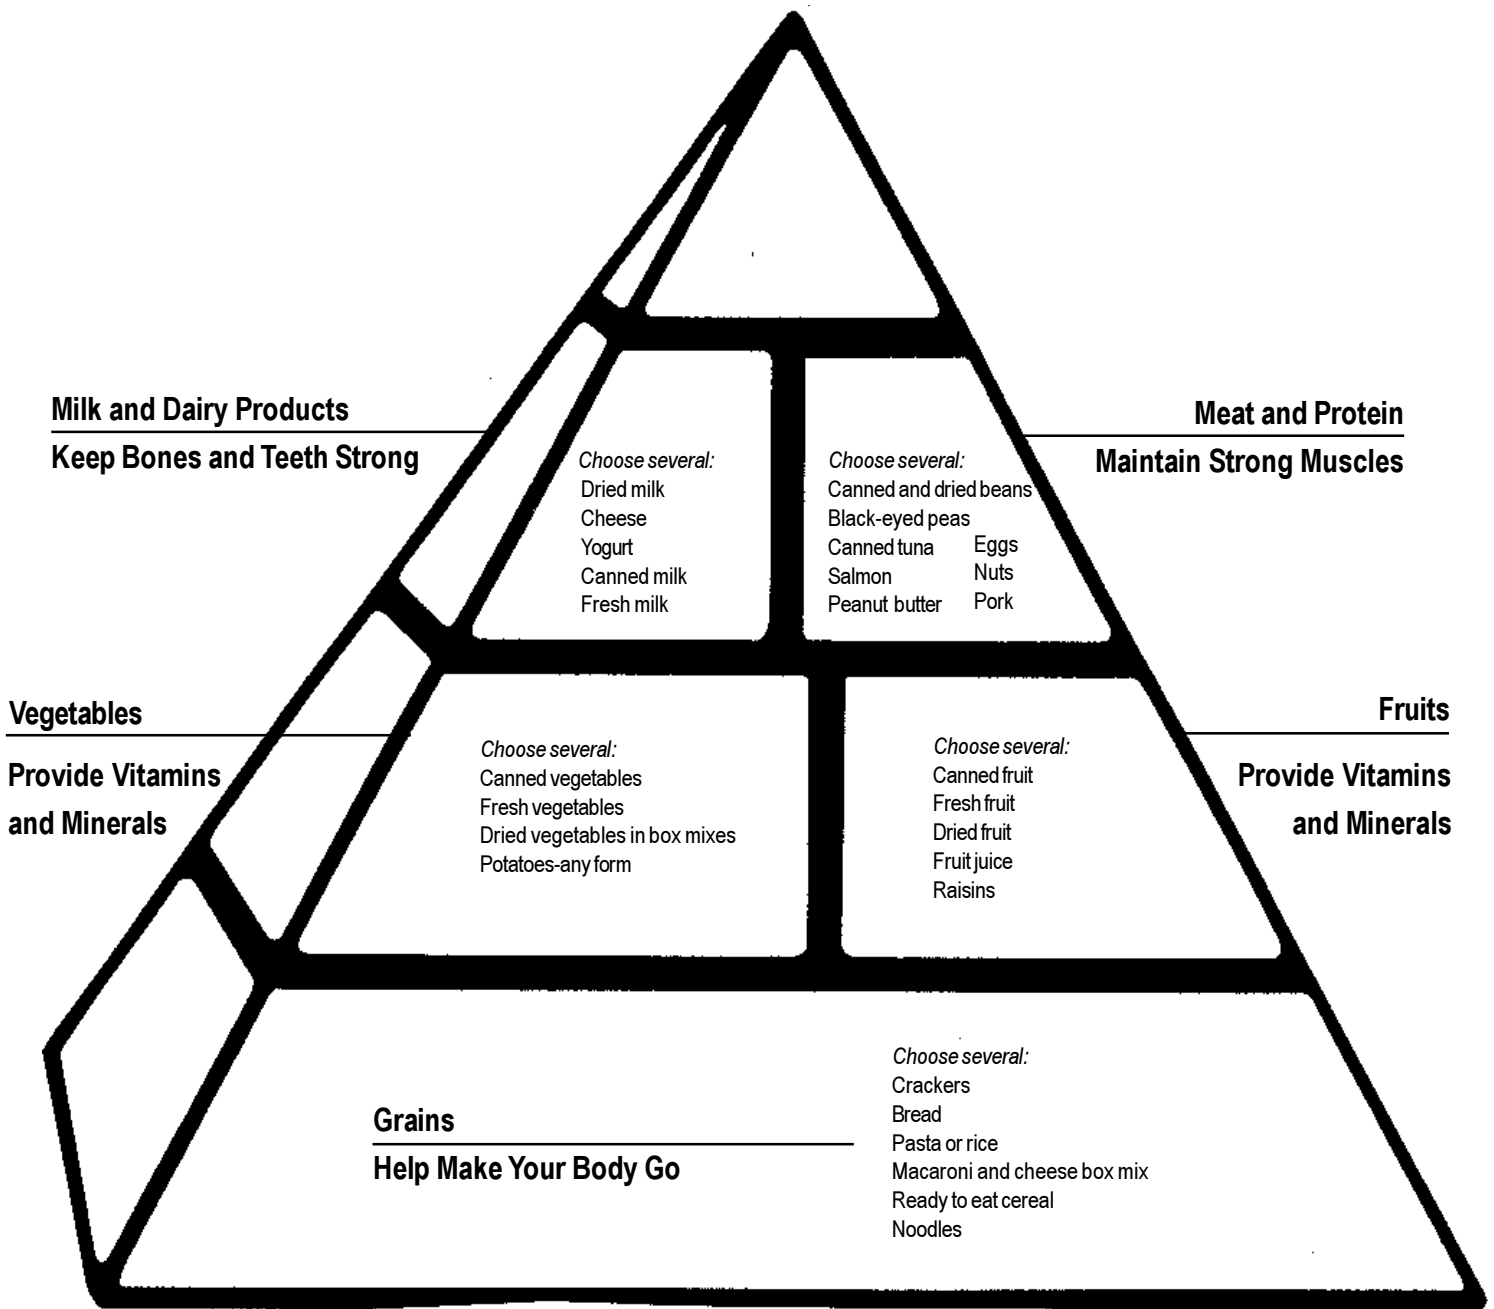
Milk and Dairy Products

Keep Bones and Teeth Strong

Choose several:
Dried milk
Cheese
Yogurt
Canned milk
Fresh milk

Choose several:
Canned and dried beans
Black-eyed peas
Canned tuna
Salmon
Peanut butter
Eggs
Nuts
Pork

Meat and Protein

Maintain Strong Muscles

Vegetables

Provide Vitamins and Minerals

Choose several:
Canned vegetables
Fresh vegetables
Dried vegetables in box mixes
Potatoes-any form

Choose several:
Canned fruit
Fresh fruit
Dried fruit
Fruit juice
Raisins

Fruits

Provide Vitamins and Minerals

Grains

Help Make Your Body Go

Choose several:
Crackers
Bread
Pasta or rice
Macaroni and cheese box mix
Ready to eat cereal
Noodles